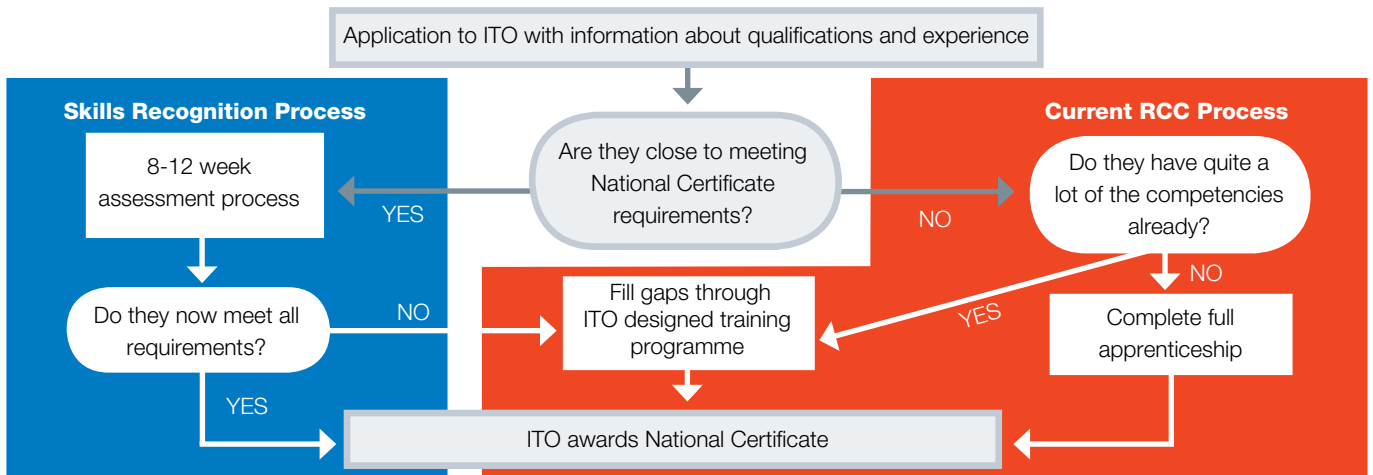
Application to ITO with information about qualifications and experience

Skills Recognition Process

Current RCC Process

Are they close to meeting National Certificate requirements?

YES

NO

8-12 week assessment process

Do they have quite a lot of the competencies already?

NO

Do they now meet all requirements?

NO

Fill gaps through ITO designed training programme

YES

Complete full apprenticeship

YES

ITO awards National Certificate